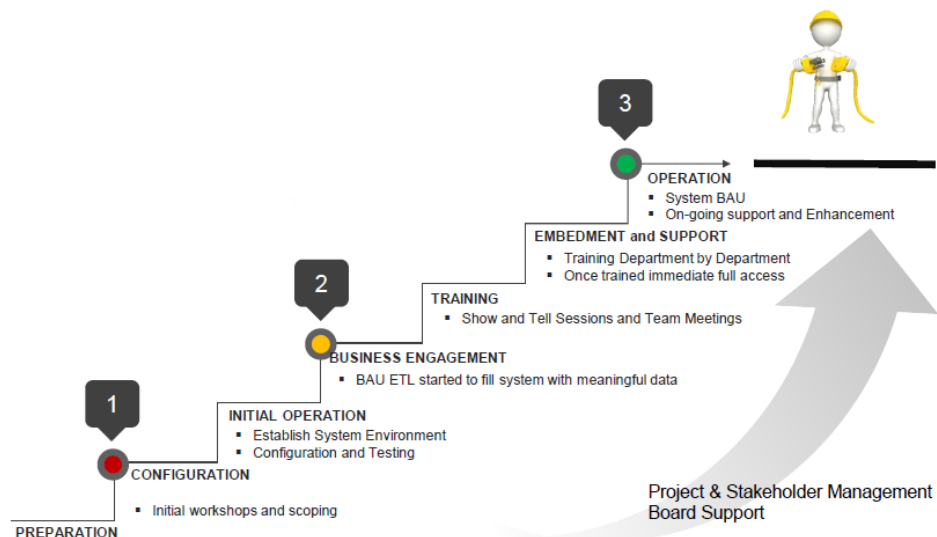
3

OPERATION
▪ System BAU
▪ On-going support and Enhancement

EMBEDMENT and SUPPORT
▪ Training Department by Department
▪ Once trained immediate full access

2

TRAINING
▪ Show and Tell Sessions and Team Meetings

BUSINESS ENGAGEMENT
▪ BAU ETL started to fill system with meaningful data

1

INITIAL OPERATION
▪ Establish System Environment
▪ Configuration and Testing

CONFIGURATION

▪ Initial workshops and scoping

PREPARATION

Project & Stakeholder Management
Board Support